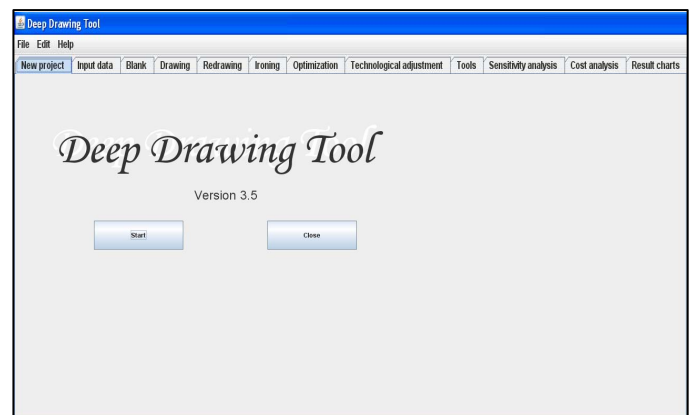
Deep Drawing Tool

File Edit Help

New project | Input data | Blank | Drawing | Redrawing | Ironing | Optimization | Technological adjustment | Tools | Sensitivity analysis | Cost analysis | Result charts

Deep Drawing Tool

Version 3.5

Start

Close